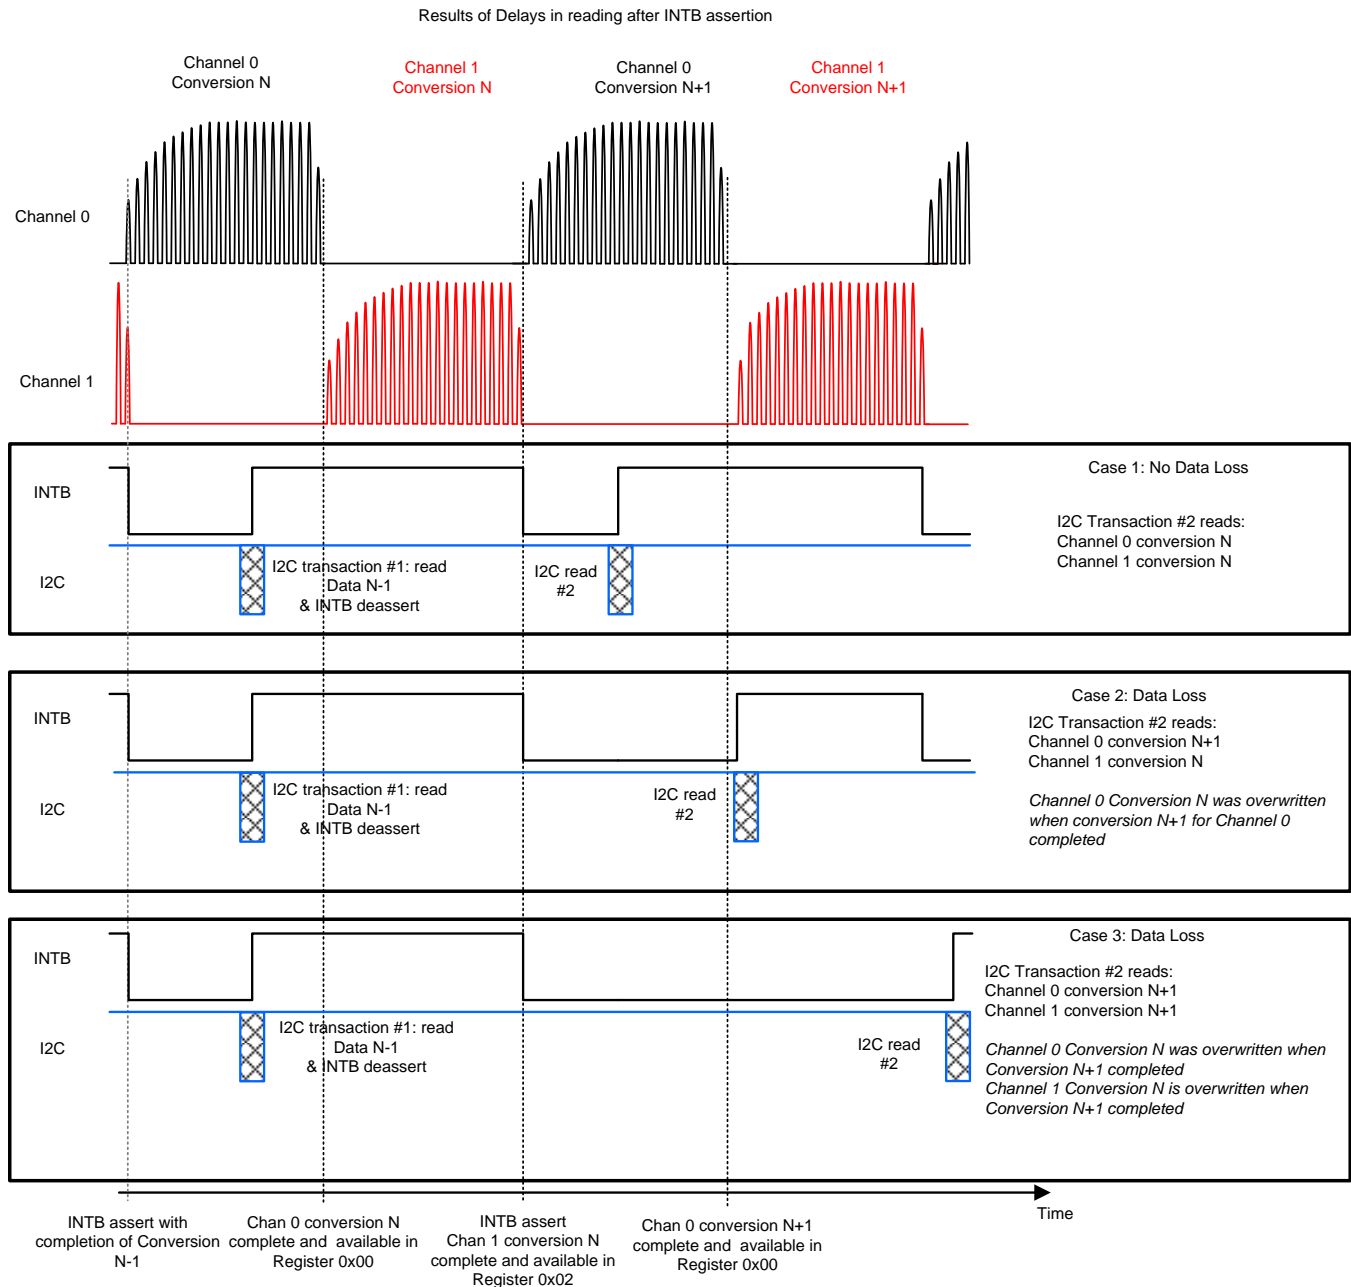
Results of Delays in reading after INTB assertion

Channel 0
Conversion N

Channel 1
Conversion N

Channel 0
Conversion N+1

Channel 1
Conversion N+1

Channel 0

Channel 1

INTB

I2C

I2C transaction #1: read Data N-1 & INTB deassert

I2C read #2

Case 1: No Data Loss

I2C Transaction #2 reads:
Channel 0 conversion N
Channel 1 conversion N

INTB

I2C

I2C transaction #1: read Data N-1 & INTB deassert

I2C read #2

Case 2: Data Loss

I2C Transaction #2 reads:
Channel 0 conversion N+1
Channel 1 conversion N

*Channel 0 Conversion N was overwritten when conversion N+1 for Channel 0 completed*

INTB

I2C

I2C transaction #1: read Data N-1 & INTB deassert

I2C read #2

Case 3: Data Loss

I2C Transaction #2 reads:
Channel 0 conversion N+1
Channel 1 conversion N+1

*Channel 0 Conversion N was overwritten when Conversion N+1 completed*
*Channel 1 Conversion N is overwritten when Conversion N+1 completed*

Time

INTB assert with completion of Conversion N-1

Chan 0 conversion N complete and available in Register 0x00

INTB assert
Chan 1 conversion N complete and available in Register 0x02

Chan 0 conversion N+1 complete and available in Register 0x00